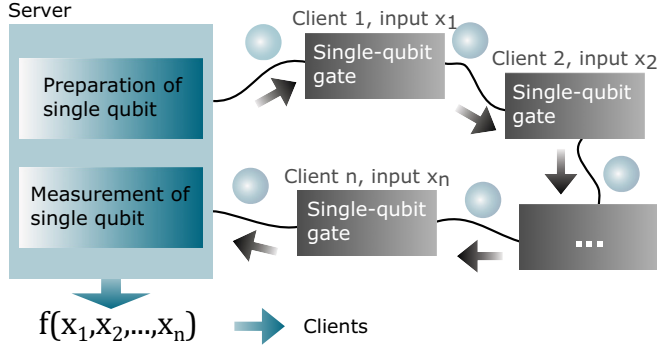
Server

Preparation of single qubit

Measurement of single qubit

Client 1, input $x_1$

Single-qubit gate

Client 2, input $x_2$

Single-qubit gate

...

Client n, input $x_n$

Single-qubit gate

$f(x_1,x_2,...,x_n)$

Clients